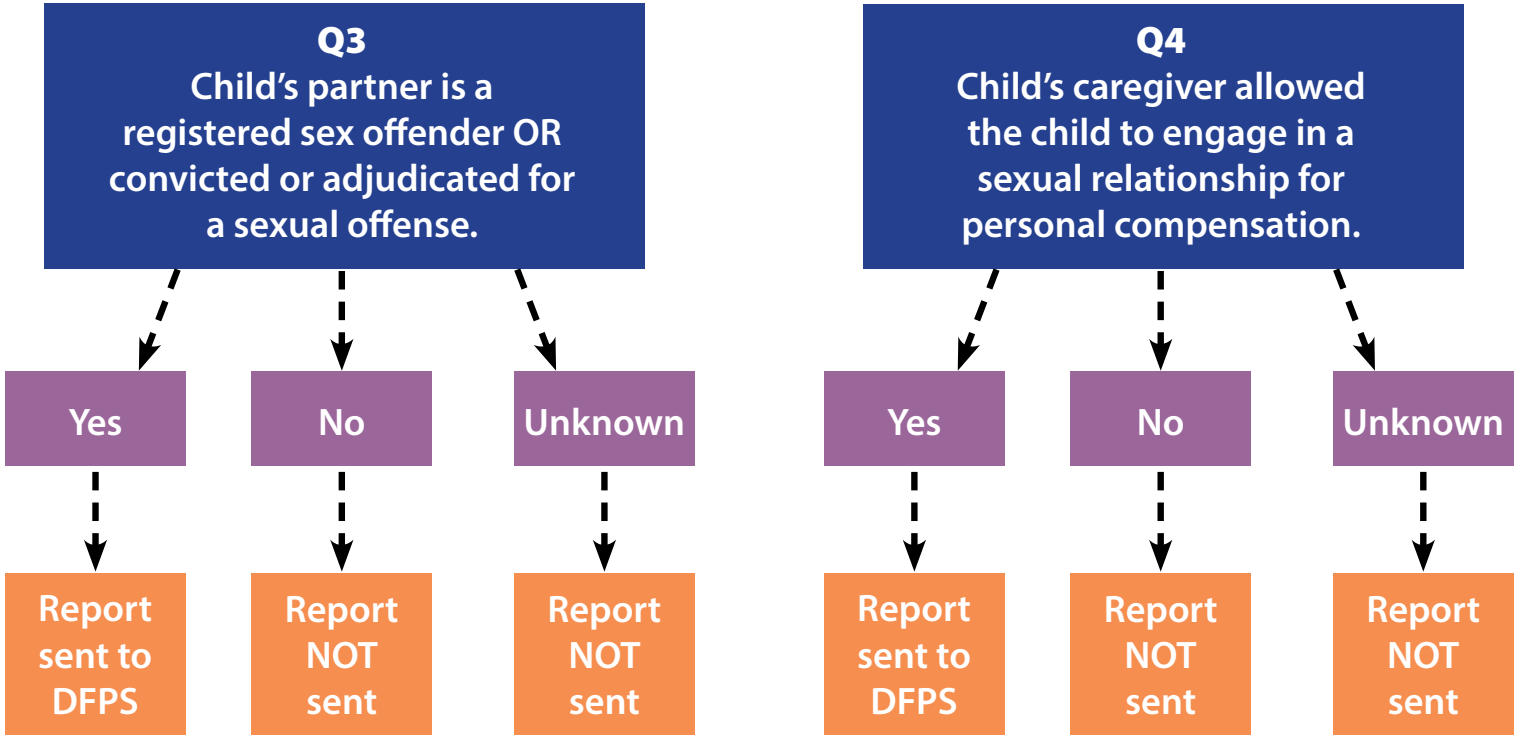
Q3
Child's partner is a registered sex offender OR convicted or adjudicated for a sexual offense.

Yes

Report sent to DFPS

No

Report NOT sent

Unknown

Report NOT sent

Q4
Child's caregiver allowed the child to engage in a sexual relationship for personal compensation.

Yes

Report sent to DFPS

No

Report NOT sent

Unknown

Report NOT sent